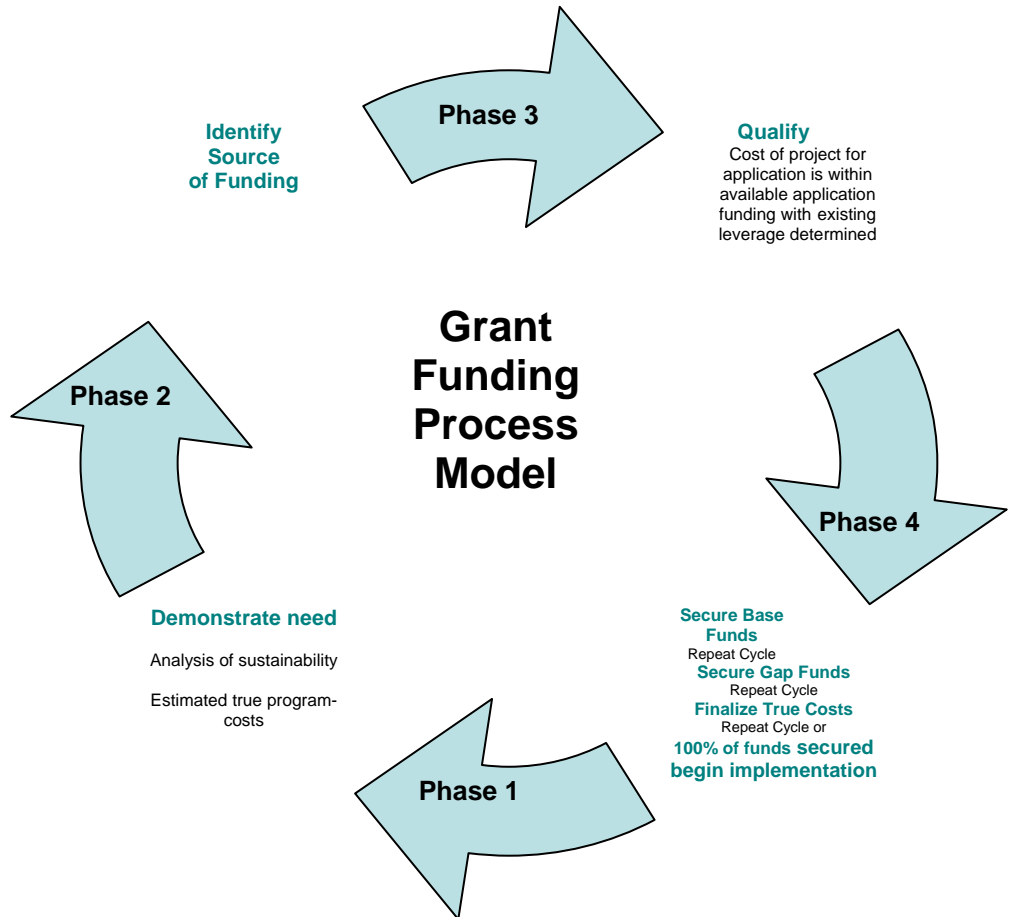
Phase 3

Identify Source of Funding

Qualify
Cost of project for application is within available application funding with existing leverage determined

Grant Funding Process Model

Phase 2

Phase 4

Demonstrate need

Analysis of sustainability

Estimated true program-costs

Secure Base Funds
Repeat Cycle
Secure Gap Funds
Repeat Cycle
Finalize True Costs
Repeat Cycle or
100% of funds secured begin implementation

Phase 1